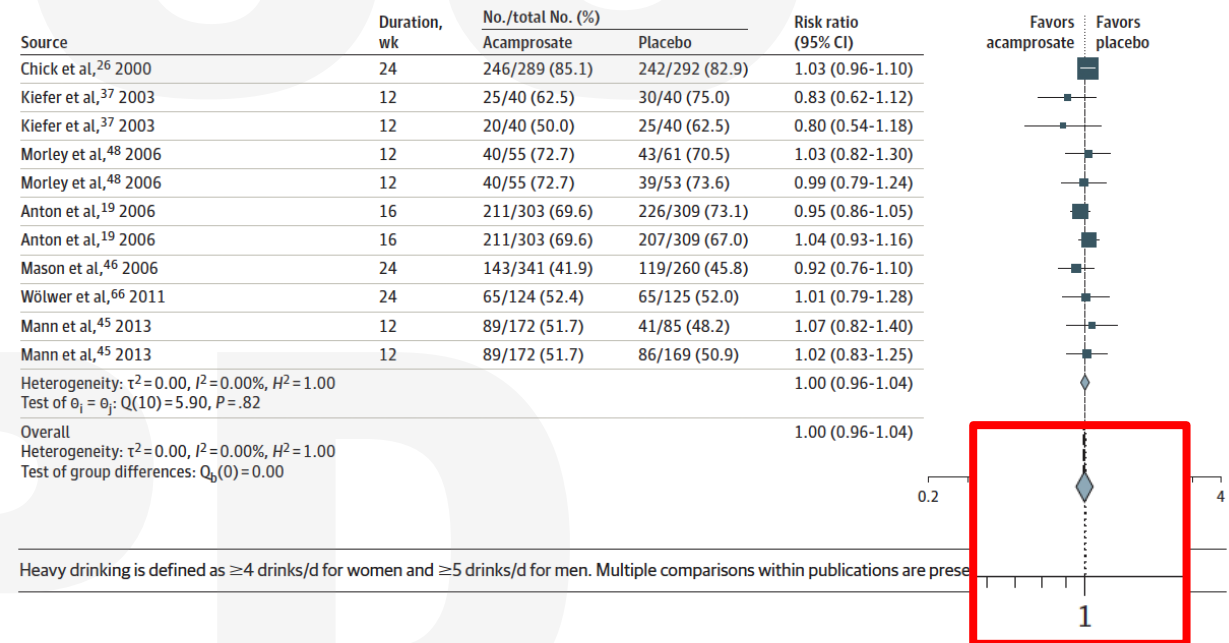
| Source | Duration, wk | No./total No. (%) Acamprosate | Placebo | Risk ratio (95% CI) |
|---|---|---|---|---|
| Chick et al,$^{26}$ 2000 | 24 | 246/289 (85.1) | 242/292 (82.9) | 1.03 (0.96-1.10) |
| Kiefer et al,$^{37}$ 2003 | 12 | 25/40 (62.5) | 30/40 (75.0) | 0.83 (0.62-1.12) |
| Kiefer et al,$^{37}$ 2003 | 12 | 20/40 (50.0) | 25/40 (62.5) | 0.80 (0.54-1.18) |
| Morley et al,$^{48}$ 2006 | 12 | 40/55 (72.7) | 43/61 (70.5) | 1.03 (0.82-1.30) |
| Morley et al,$^{48}$ 2006 | 12 | 40/55 (72.7) | 39/53 (73.6) | 0.99 (0.79-1.24) |
| Anton et al,$^{19}$ 2006 | 16 | 211/303 (69.6) | 226/309 (73.1) | 0.95 (0.86-1.05) |
| Anton et al,$^{19}$ 2006 | 16 | 211/303 (69.6) | 207/309 (67.0) | 1.04 (0.93-1.16) |
| Mason et al,$^{46}$ 2006 | 24 | 143/341 (41.9) | 119/260 (45.8) | 0.92 (0.76-1.10) |
| Wölwer et al,$^{66}$ 2011 | 24 | 65/124 (52.4) | 65/125 (52.0) | 1.01 (0.79-1.28) |
| Mann et al,$^{45}$ 2013 | 12 | 89/172 (51.7) | 41/85 (48.2) | 1.07 (0.82-1.40) |
| Mann et al,$^{45}$ 2013 | 12 | 89/172 (51.7) | 86/169 (50.9) | 1.02 (0.83-1.25) |
| Heterogeneity: $\tau^2 = 0.00$, $I^2 = 0.00\%$, $H^2 = 1.00$ Test of $\theta_i = \theta_j$: Q(10) = 5.90, $P$ = .82 | | | | 1.00 (0.96-1.04) |
| Overall Heterogeneity: $\tau^2 = 0.00$, $I^2 = 0.00\%$, $H^2 = 1.00$ Test of group differences: $Q_b(0) = 0.00$ | | | | 1.00 (0.96-1.04) |

Favors acamprosate | Favors placebo

0.2

4

Heavy drinking is defined as ≥4 drinks/d for women and ≥5 drinks/d for men. Multiple comparisons within publications are prese

1